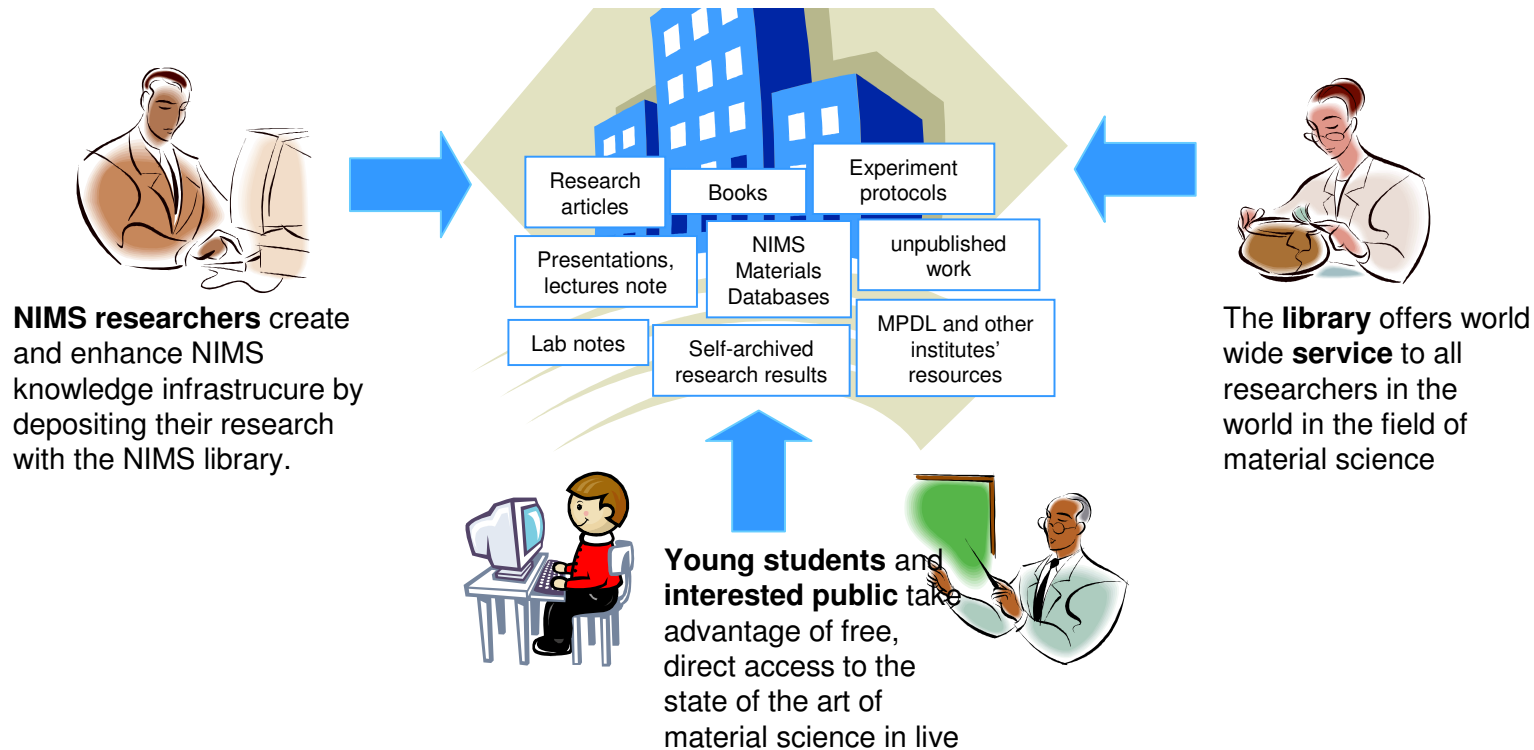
Research articles

Books

Experiment protocols

Presentations, lectures note

NIMS Materials Databases

unpublished work

Lab notes

Self-archived research results

MPDL and other institutes' resources

**NIMS researchers** create and enhance NIMS knowledge infrastrucure by depositing their research with the NIMS library.

The **library** offers world wide **service** to all researchers in the world in the field of material science

**Young students** and **interested public** take advantage of free, direct access to the state of the art of material science in live